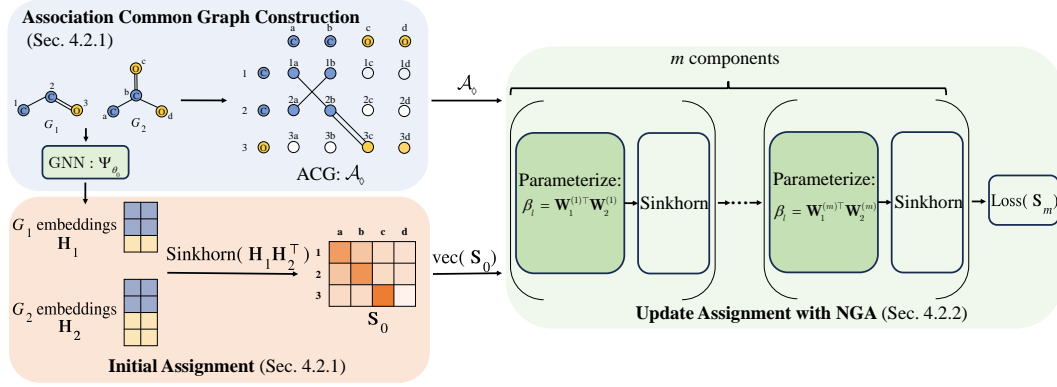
Association Common Graph Construction
(Sec. 4.2.1)

1 C 2 C O 3
$G_1$

c O
b C
a C O d
$G_2$

a b c d
C C O O
1 C 1a 1b 1c 1d
2 C 2a 2b 2c 2d
3 O 3a 3b 3c 3d

GNN : $\Psi_{\theta_g}$

ACG: $\mathcal{A}_0$

$\mathcal{A}_0$

$G_1$ embeddings
$\mathbf{H}_1$

$G_2$ embeddings
$\mathbf{H}_2$

Sinkhorn( $\mathbf{H}_1\mathbf{H}_2^\top$ )

a b c d
1
2
3

$\mathbf{S}_0$

Initial Assignment (Sec. 4.2.1)

vec( $\mathbf{S}_0$)

$m$ components

Parameterize:
$\beta_l = \mathbf{W}_1^{(1)\top}\mathbf{W}_2^{(1)}$

Sinkhorn

Parameterize:
$\beta_l = \mathbf{W}_1^{(m)\top}\mathbf{W}_2^{(m)}$

Sinkhorn

Loss( $\mathbf{S}_m$)

Update Assignment with NGA (Sec. 4.2.2)